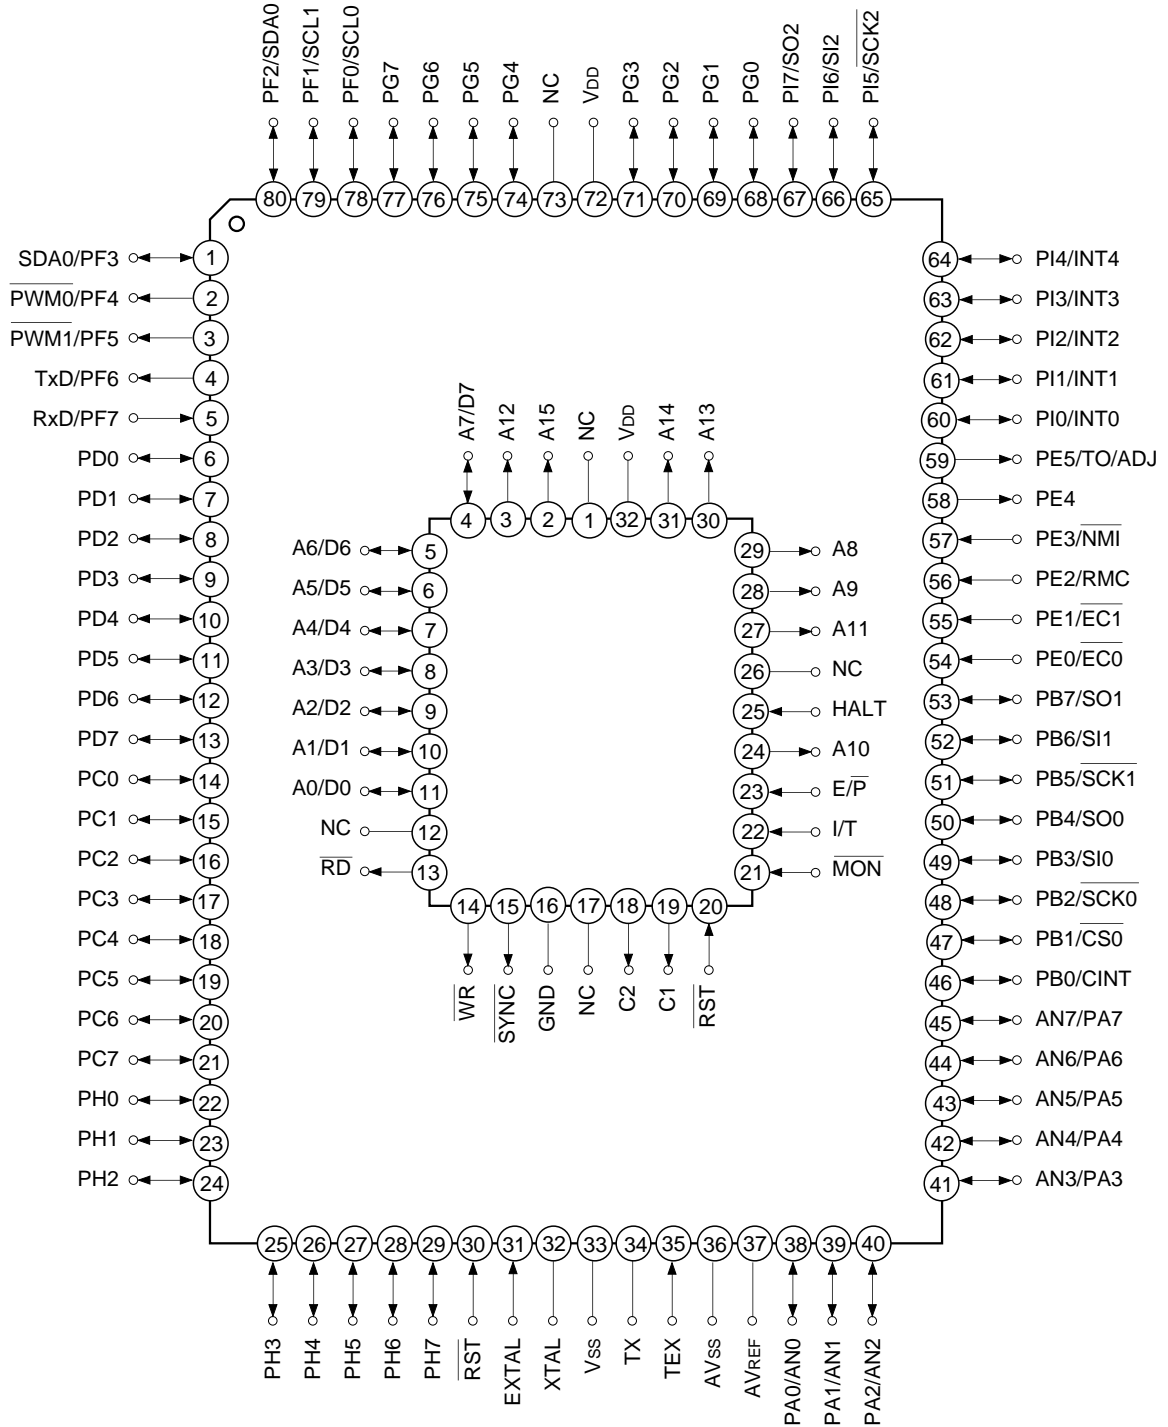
PF2/SDA0 PF1/SCL1 PF0/SCL0 PG7 PG6 PG5 PG4 NC $V_{DD}$ PG3 PG2 PG1 PG0 PI7/SO2 PI6/SI2 PI5/$\overline{SCK2}$

80 79 78 77 76 75 74 73 72 71 70 69 68 67 66 65

SDA0/PF3 1
$\overline{PWM0}$/PF4 2
$\overline{PWM1}$/PF5 3
TxD/PF6 4
RxD/PF7 5
PD0 6
PD1 7
PD2 8
PD3 9
PD4 10
PD5 11
PD6 12
PD7 13
PC0 14
PC1 15
PC2 16
PC3 17
PC4 18
PC5 19
PC6 20
PC7 21
PH0 22
PH1 23
PH2 24

64 PI4/INT4
63 PI3/INT3
62 PI2/INT2
61 PI1/INT1
60 PI0/INT0
59 PE5/TO/ADJ
58 PE4
57 PE3/$\overline{NMI}$
56 PE2/RMC
55 PE1/$\overline{EC1}$
54 PE0/$\overline{EC0}$
53 PB7/SO1
52 PB6/SI1
51 PB5/$\overline{SCK1}$
50 PB4/SO0
49 PB3/SI0
48 PB2/$\overline{SCK0}$
47 PB1/$\overline{CS0}$
46 PB0/CINT
45 AN7/PA7
44 AN6/PA6
43 AN5/PA5
42 AN4/PA4
41 AN3/PA3

A7/D7 A12 A15 NC $V_{DD}$ A14 A13
4 3 2 1 32 31 30

A6/D6 5
A5/D5 6
A4/D4 7
A3/D3 8
A2/D2 9
A1/D1 10
A0/D0 11
NC 12
$\overline{RD}$ 13

29 A8
28 A9
27 A11
26 NC
25 HALT
24 A10
23 E/$\overline{P}$
22 I/T
21 $\overline{MON}$

14 15 16 17 18 19 20
$\overline{WR}$ $\overline{SYNC}$ GND NC C2 C1 $\overline{RST}$

25 26 27 28 29 30 31 32 33 34 35 36 37 38 39 40

PH3 PH4 PH5 PH6 PH7 $\overline{RST}$ EXTAL XTAL $V_{SS}$ TX TEX $AV_{SS}$ $AV_{REF}$ PA0/AN0 PA1/AN1 PA2/AN2